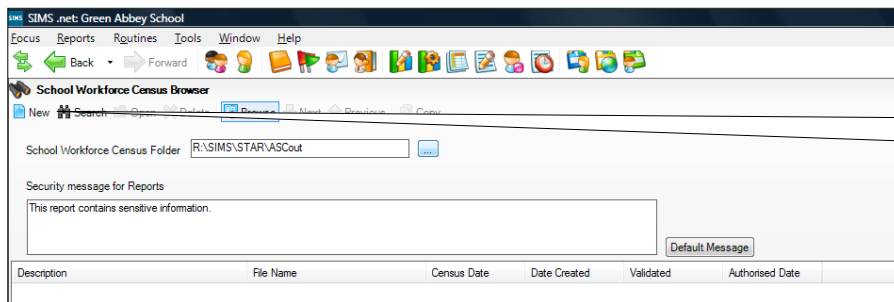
SIMS .net: Green Abbey School

Focus Reports Routines Tools Window Help

Back Forward

School Workforce Census Browser

New Search Open Delete Browse Next Previous Copy

School Workforce Census Folder R:\SIMS\STAR\ASCout ...

Security message for Reports

This report contains sensitive information.

Default Message

| Description | File Name | Census Date | Date Created | Validated | Authorised Date |
|---|---|---|---|---|---|